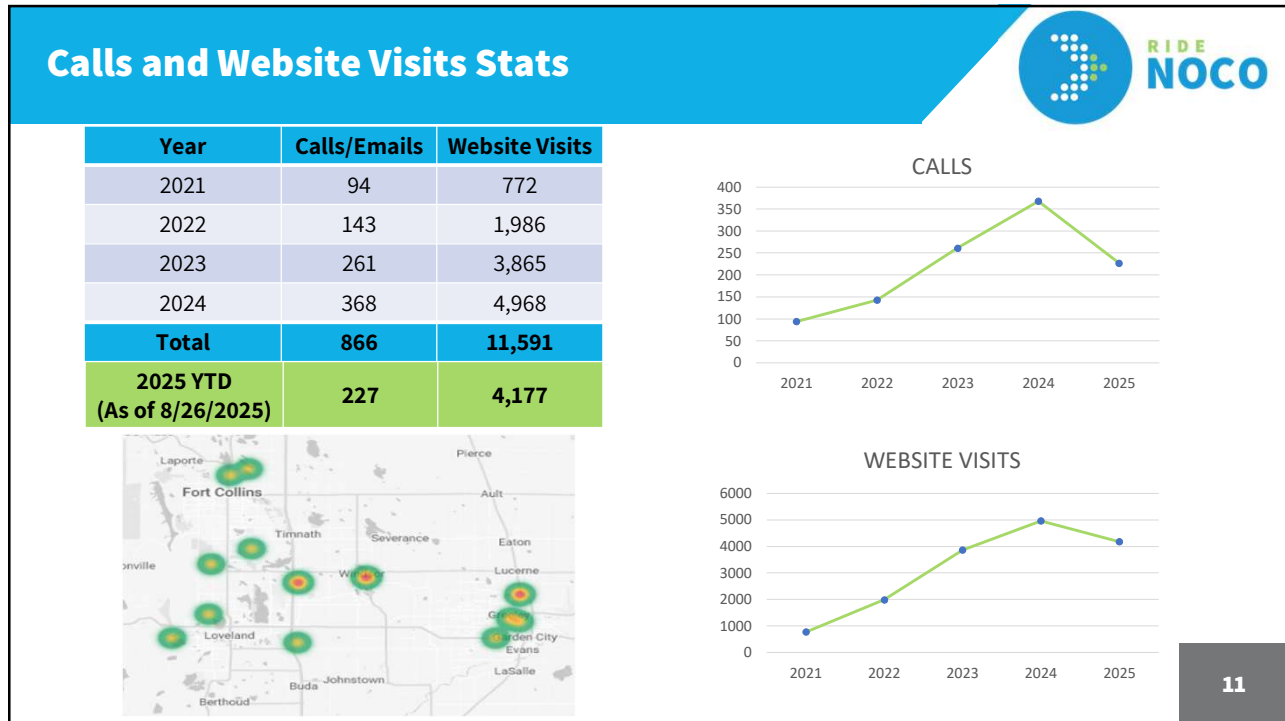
Calls and Website Visits Stats

RIDE NOCO

| Year | Calls/Emails | Website Visits |
|---|---|---|
| 2021 | 94 | 772 |
| 2022 | 143 | 1,986 |
| 2023 | 261 | 3,865 |
| 2024 | 368 | 4,968 |
| Total | 866 | 11,591 |
| 2025 YTD (As of 8/26/2025) | 227 | 4,177 |

Laporte
Pierce
Fort Collins
Ault
Timnath
Severance
Eaton
onville
Windsor
Lucerne
Greeley
Loveland
Garden City
Evans
LaSalle
Johnstown
Buda
Berthoud

CALLS
400
350
300
250
200
150
100
50
0
2021 2022 2023 2024 2025

WEBSITE VISITS
6000
5000
4000
3000
2000
1000
0
2021 2022 2023 2024 2025

11